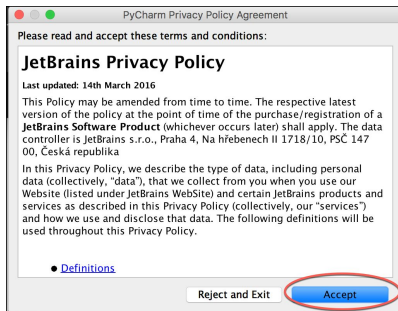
PyCharm Privacy Policy Agreement

Please read and accept these terms and conditions:

JetBrains Privacy Policy

Last updated: 14th March 2016

This Policy may be amended from time to time. The respective latest version of the policy at the point of time of the purchase/registration of a JetBrains Software Product (whichever occurs later) shall apply. The data controller is JetBrains s.r.o., Praha 4, Na hřebenech II 1718/10, PSČ 147 00, Česká republika

In this Privacy Policy, we describe the type of data, including personal data (collectively, "data"), that we collect from you when you use our Website (listed under JetBrains WebSite) and certain JetBrains products and services as described in this Privacy Policy (collectively, our "services") and how we use and disclose that data. The following definitions will be used throughout this Privacy Policy.

• Definitions

Reject and Exit

Accept